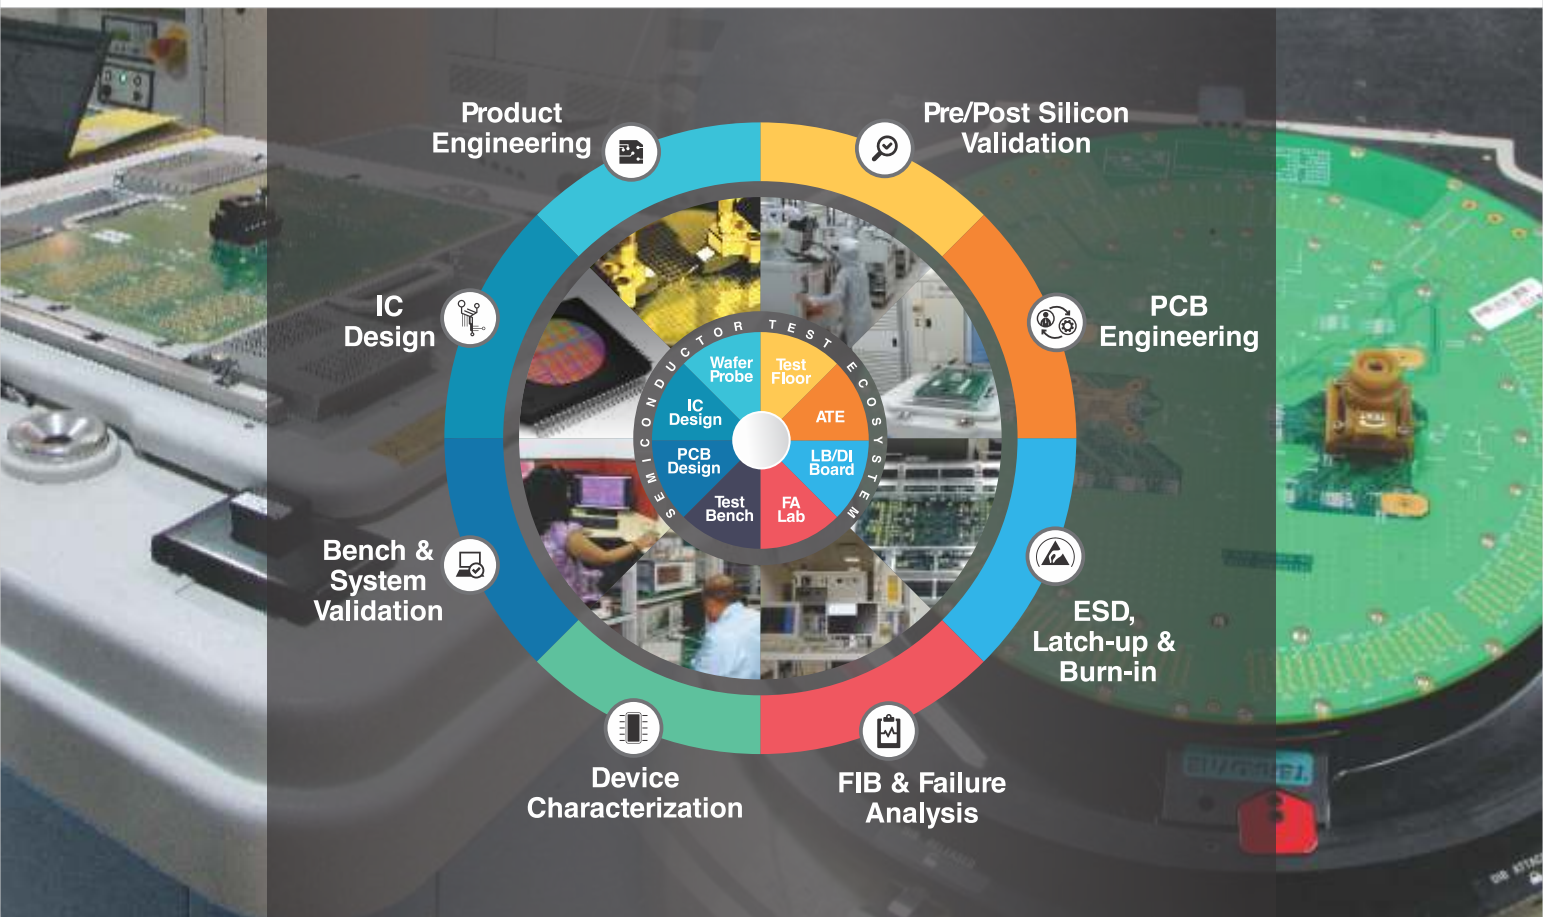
Product Engineering

Pre/Post Silicon Validation

IC Design

PCB Engineering

Bench & System Validation

ESD, Latch-up & Burn-in

Device Characterization

FIB & Failure Analysis

SEMICONDUCTOR TEST ECOSYSTEM

Wafer Probe

Test Floor

IC Design

ATE

PCB Design

LB/DI Board

Test Bench

FA Lab